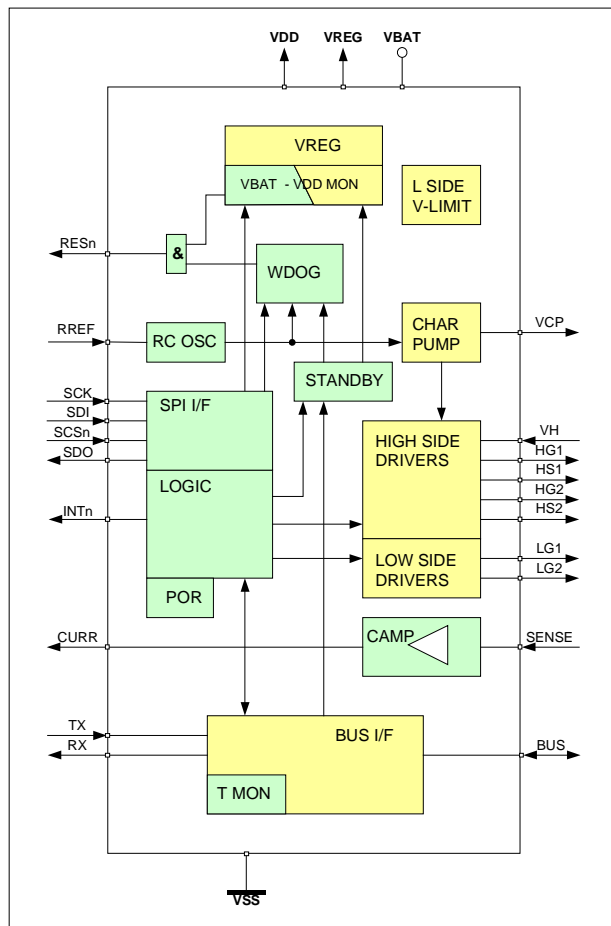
VDD VREG VBAT

VREG

VBAT - VDD MON

L SIDE V-LIMIT

RESn

&

WDOG

RREF

RC OSC

CHAR PUMP

VCP

STANDBY

SCK
SDI
SCSn
SDO

SPI I/F

HIGH SIDE DRIVERS

VH
HG1
HS1
HG2
HS2

LOGIC

INTn

LOW SIDE DRIVERS

LG1
LG2

POR

CURR

CAMP

SENSE

TX
RX

BUS I/F

BUS

T MON

VSS